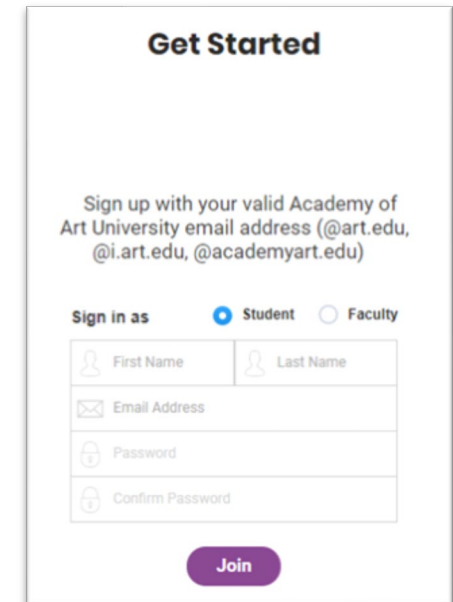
Get Started

Sign up with your valid Academy of Art University email address (@art.edu, @i.art.edu, @academyart.edu)

Sign in as
Student
Faculty

First Name
Last Name
Email Address
Password
Confirm Password

Join